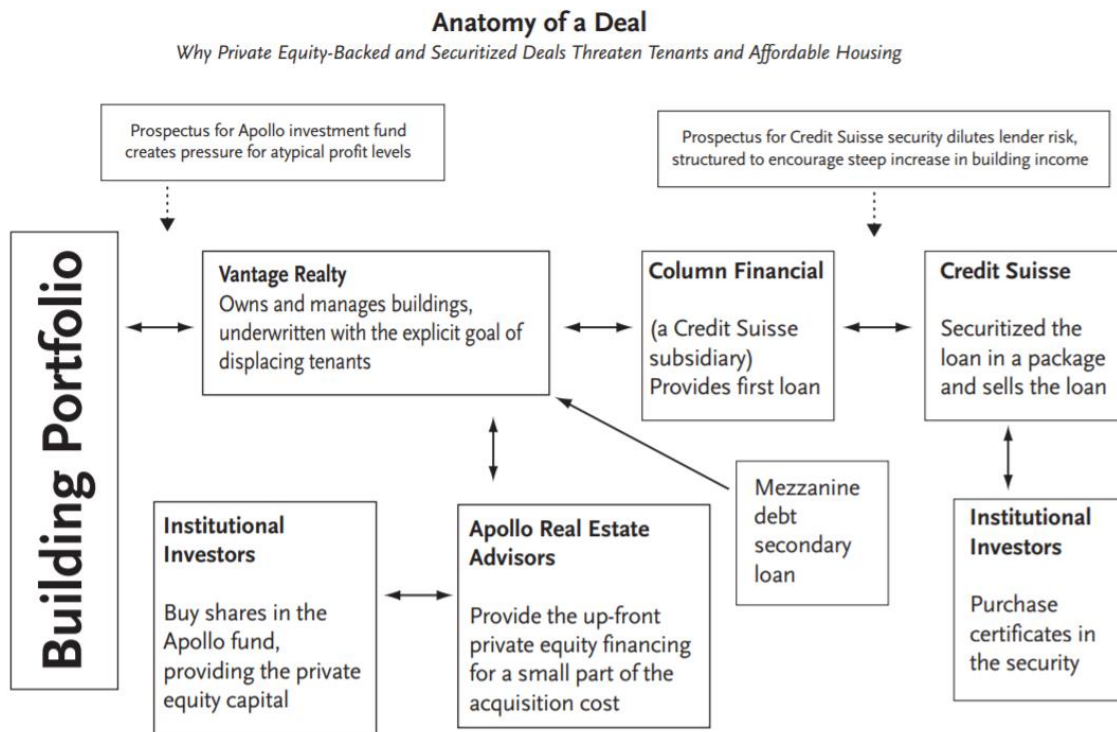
Anatomy of a Deal

Why Private Equity-Backed and Securitized Deals Threaten Tenants and Affordable Housing

Prospectus for Apollo investment fund creates pressure for atypical profit levels

Prospectus for Credit Suisse security dilutes lender risk, structured to encourage steep increase in building income

Building Portfolio

Vantage Realty
Owns and manages buildings, underwritten with the explicit goal of displacing tenants

Column Financial
(a Credit Suisse subsidiary)
Provides first loan

Credit Suisse
Securitized the loan in a package and sells the loan

Mezzanine debt secondary loan

Institutional Investors
Buy shares in the Apollo fund, providing the private equity capital

Apollo Real Estate Advisors
Provide the up-front private equity financing for a small part of the acquisition cost

Institutional Investors
Purchase certificates in the security